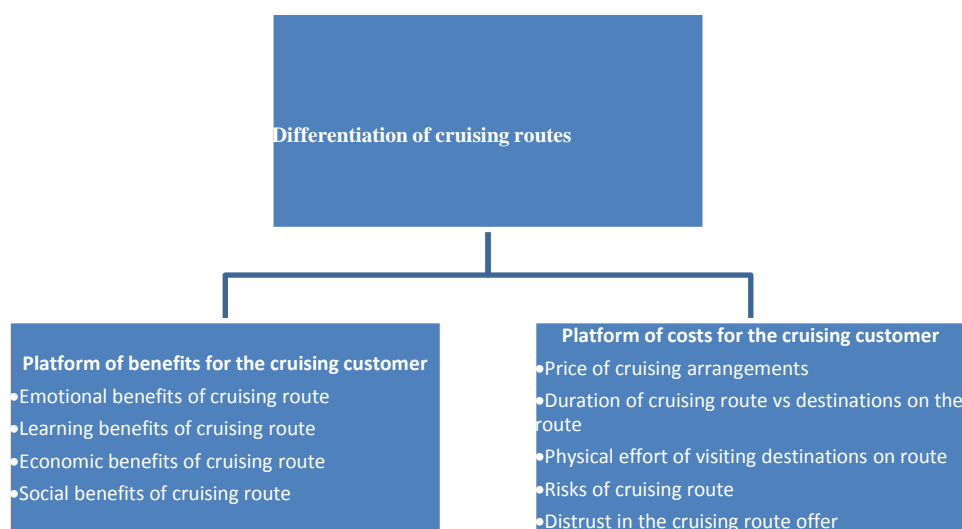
Differentiation of cruising routes

Platform of benefits for the cruising customer
•Emotional benefits of cruising route
•Learning benefits of cruising route
•Economic benefits of cruising route
•Social benefits of cruising route

Platform of costs for the cruising customer
•Price of cruising arrangements
•Duration of cruising route vs destinations on the route
•Physical effort of visiting destinations on route
•Risks of cruising route
•Distrust in the cruising route offer